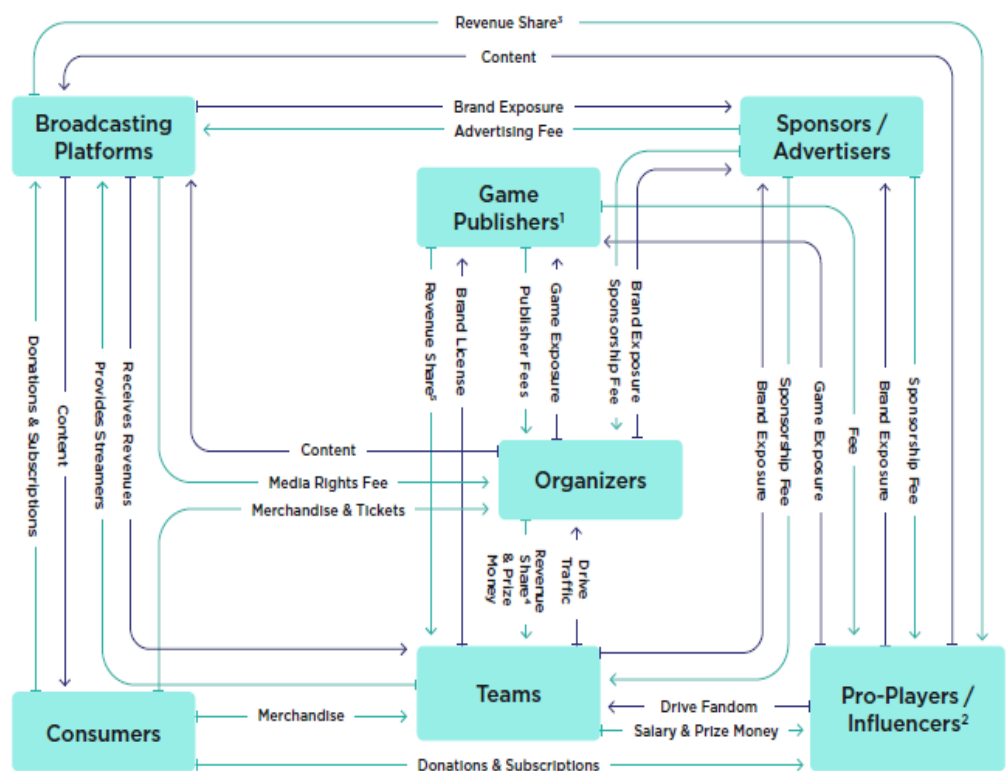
Revenue Share³

Content

Broadcasting Platforms

Brand Exposure

Advertising Fee

Sponsors / Advertisers

Game Publishers¹

Revenue Share⁵

Brand License

Publisher Fees

Game Exposure

Sponsorship Fee

Brand Exposure

Brand Exposure

Sponsorship Fee

Game Exposure

Fee

Brand Exposure

Sponsorship Fee

Donations & Subscriptions

Content

Provides Streamers

Receives Revenues

Content

Media Rights Fee

Merchandise & Tickets

Organizers

Revenue Share⁴ & Prize Money

Drive Traffic

Teams

Drive Fandom

Salary & Prize Money

Pro-Players / Influencers²

Consumers

Merchandise

Donations & Subscriptions